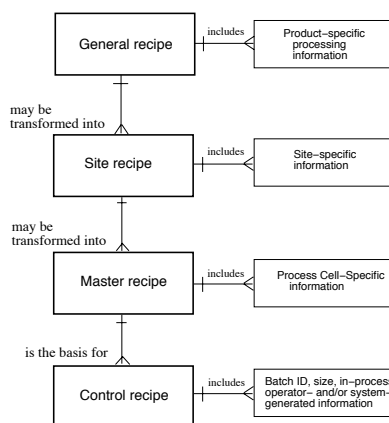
General recipe

includes

Product–specific processing information

may be transformed into

Site recipe

includes

Site–specific information

may be transformed into

Master recipe

includes

Process Cell–Specific information

is the basis for

Control recipe

includes

Batch ID, size, in–process operator– and/or system-generated information